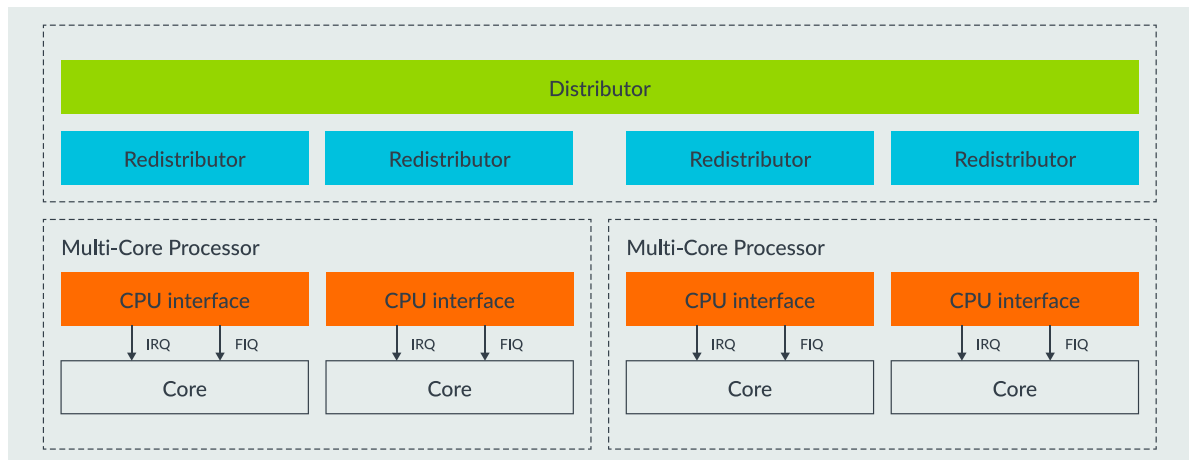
Distributor

Redistributor

Redistributor

Redistributor

Redistributor

Multi-Core Processor

CPU interface

IRQ

FIQ

Core

CPU interface

IRQ

FIQ

Core

Multi-Core Processor

CPU interface

IRQ

FIQ

Core

CPU interface

IRQ

FIQ

Core